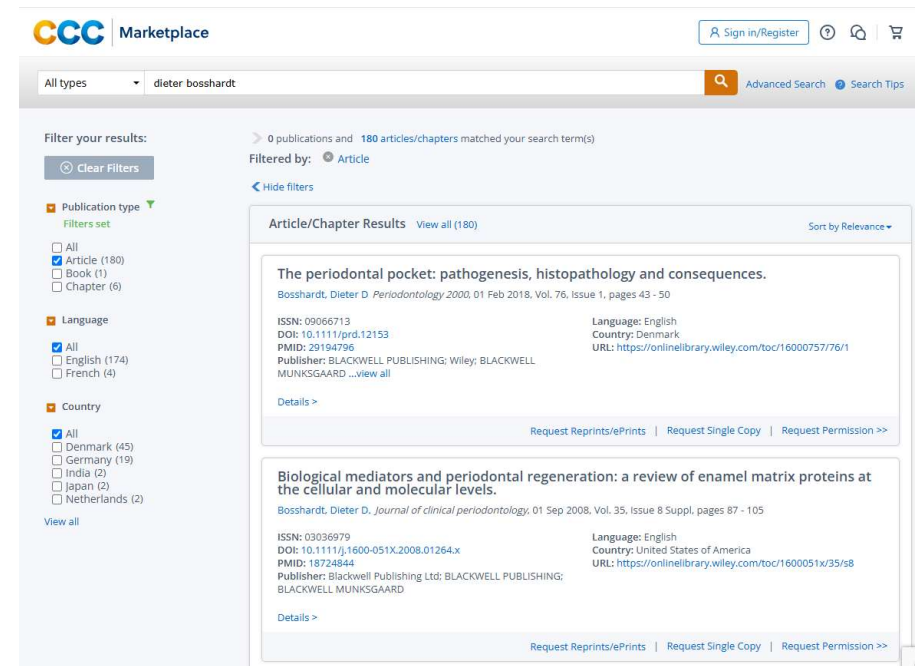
CCC Marketplace

Sign in/Register

All types dieter bosshardt

Advanced Search Search Tips

Filter your results:

Clear Filters

Publication type
Filters set

All
Article (180)
Book (1)
Chapter (6)

Language

All
English (174)
French (4)

Country

All
Denmark (45)
Germany (19)
India (2)
Japan (2)
Netherlands (2)

View all

0 publications and 180 articles/chapters matched your search term(s)

Filtered by: Article

Hide filters

Article/Chapter Results View all (180)

Sort by Relevance

The periodontal pocket: pathogenesis, histopathology and consequences.

Bosshardt, Dieter D *Periodontology 2000*, 01 Feb 2018, Vol. 76, Issue 1, pages 43 - 50

ISSN: 09066713
DOI: 10.1111/prd.12153
PMID: 29194796
Publisher: BLACKWELL PUBLISHING; Wiley; BLACKWELL MUNKSGAARD ...view all

Language: English
Country: Denmark
URL: https://onlinelibrary.wiley.com/toc/16000757/76/1

Details >

Request Reprints/ePrints | Request Single Copy | Request Permission >>

Biological mediators and periodontal regeneration: a review of enamel matrix proteins at the cellular and molecular levels.

Bosshardt, Dieter D. *Journal of clinical periodontology*, 01 Sep 2008, Vol. 35, Issue 8 Suppl, pages 87 - 105

ISSN: 03036979
DOI: 10.1111/j.1600-051X.2008.01264.x
PMID: 18724844
Publisher: Blackwell Publishing Ltd; BLACKWELL PUBLISHING; BLACKWELL MUNKSGAARD

Language: English
Country: United States of America
URL: https://onlinelibrary.wiley.com/toc/1600051x/35/s8

Details >

Request Reprints/ePrints | Request Single Copy | Request Permission >>